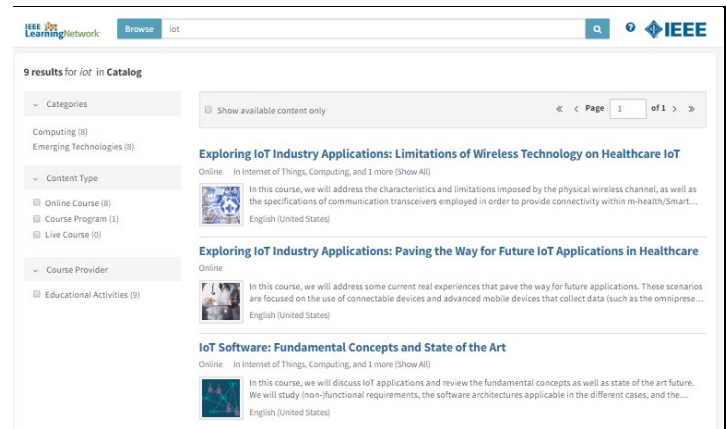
IEEE LearningNetwork

Browse

iot

IEEE

9 results for iot in Catalog

Categories

Computing (8)
Emerging Technologies (8)

Content Type

Online Course (8)
Course Program (1)
Live Course (0)

Course Provider

Educational Activities (9)

Show available content only

Page 1 of 1

Exploring IoT Industry Applications: Limitations of Wireless Technology on Healthcare IoT

Online In Internet of Things, Computing, and 1 more (Show All)

In this course, we will address the characteristics and limitations imposed by the physical wireless channel, as well as the specifications of communication transceivers employed in order to provide connectivity within m-health/Smart...

English (United States)

Exploring IoT Industry Applications: Paving the Way for Future IoT Applications in Healthcare

Online

In this course, we will address some current real experiences that pave the way for future applications. These scenarios are focused on the use of connectable devices and advanced mobile devices that collect data (such as the omniprese...

English (United States)

IoT Software: Fundamental Concepts and State of the Art

Online In Internet of Things, Computing, and 1 more (Show All)

In this course, we will discuss IoT applications and review the fundamental concepts as well as state of the art future. We will study (non-)functional requirements, the software architectures applicable in the different cases, and the...

English (United States)